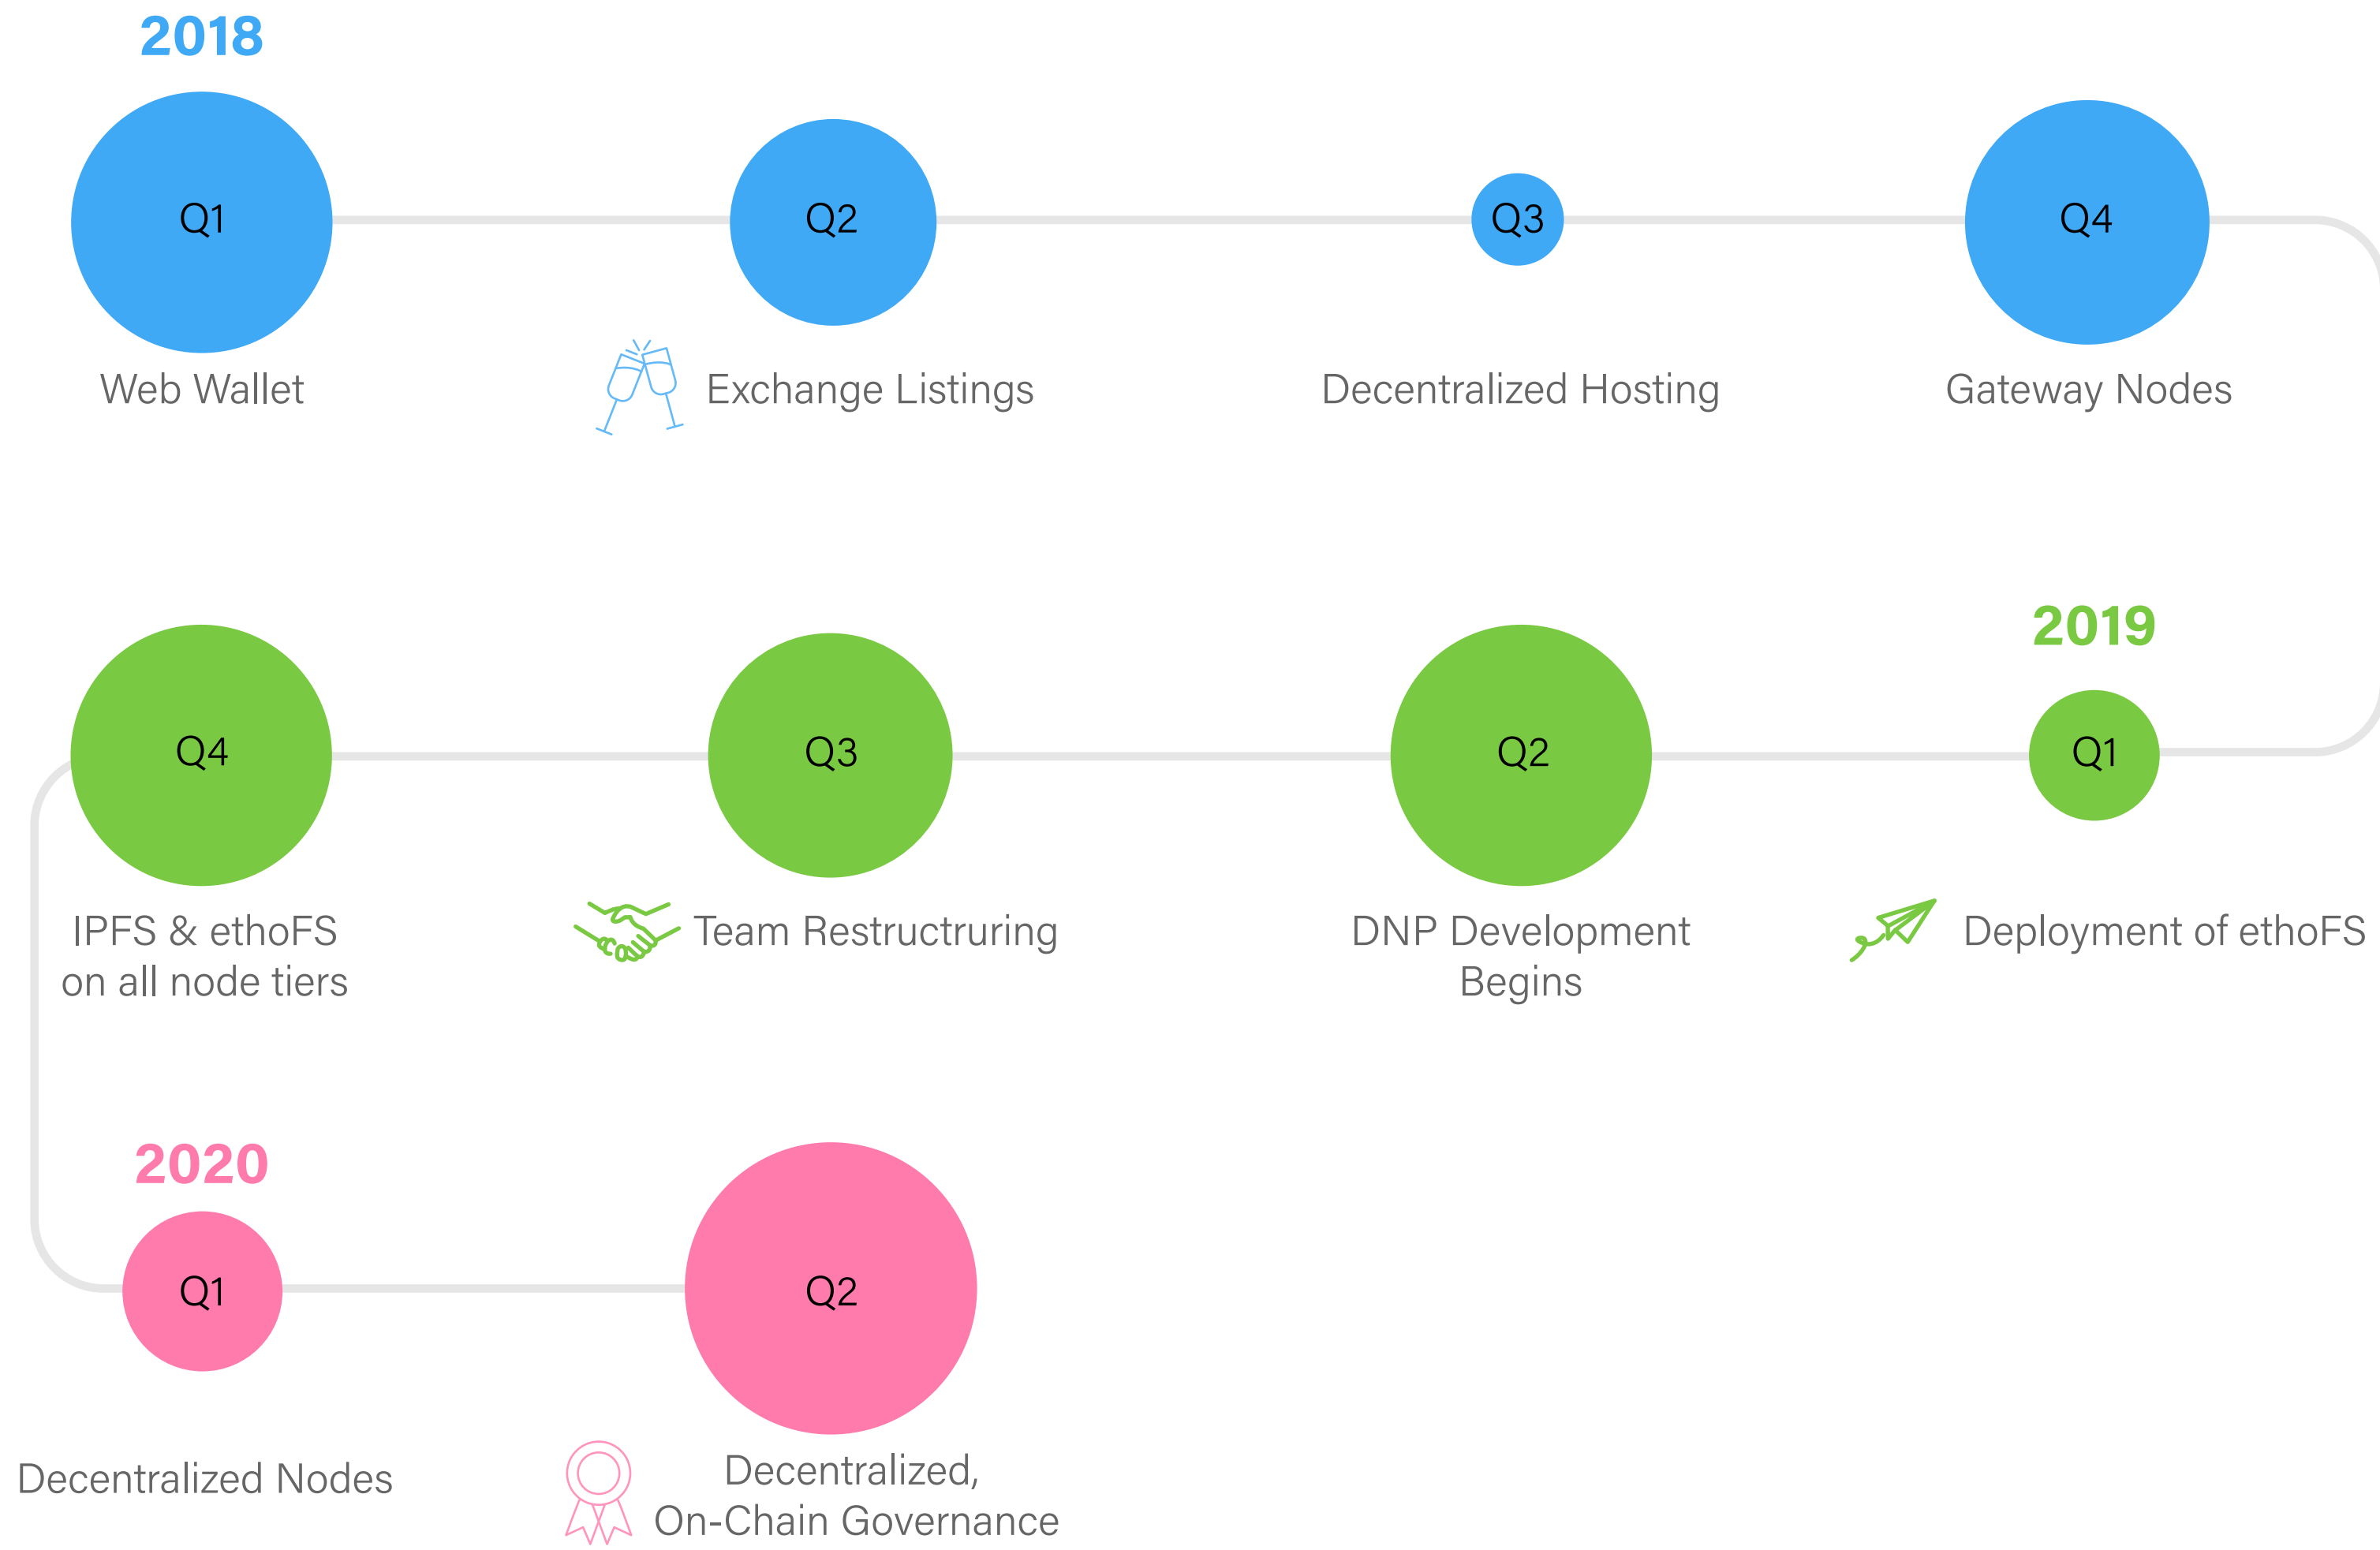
2018

Q1
Web Wallet

Q2
Exchange Listings

Q3
Decentralized Hosting

Q4
Gateway Nodes

2019

Q1
Deployment of ethoFS

Q2
DNP Development Begins

Q3
Team Restructruring

Q4
IPFS & ethoFS on all node tiers

2020

Q1
Decentralized Nodes

Q2
Decentralized, On-Chain Governance